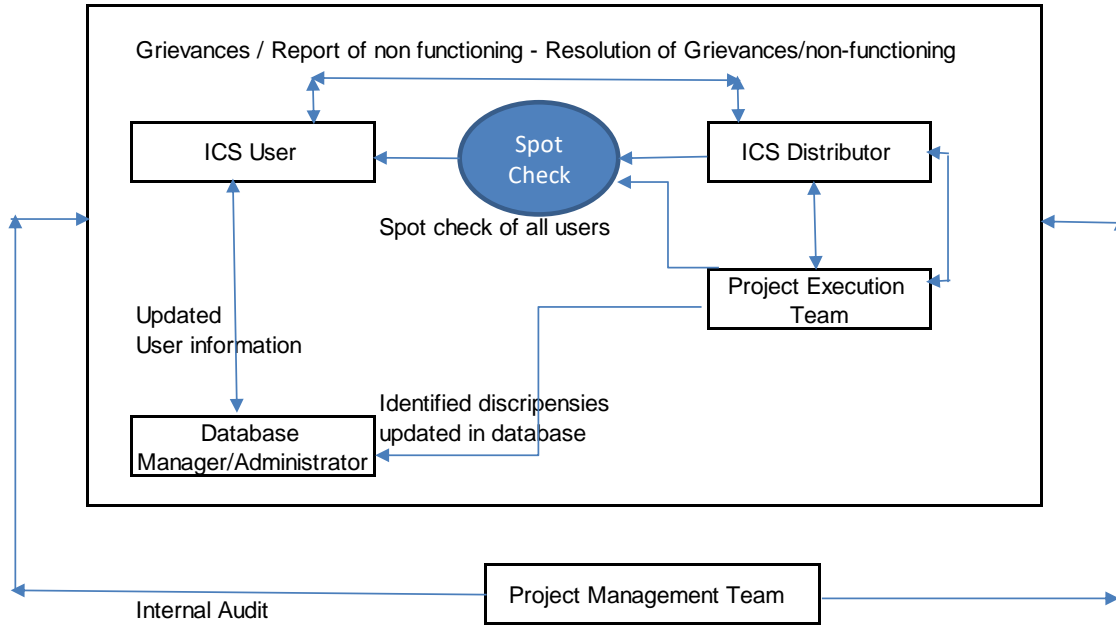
Grievances / Report of non functioning - Resolution of Grievances/non-functioning

ICS User

Spot Check

ICS Distributor

Spot check of all users

Project Execution Team

Updated User information

Identified discripensies updated in database

Database Manager/Administrator

Project Management Team

Internal Audit